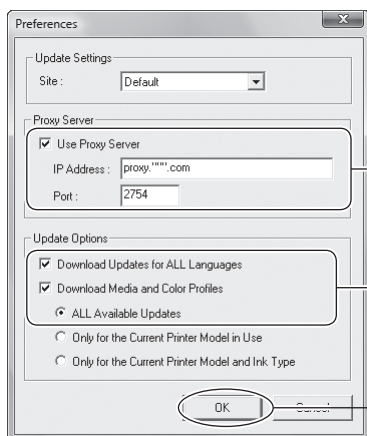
Preferences

Update Settings

Site : Default

Proxy Server

Use Proxy Server

IP Address : proxy."""".com

Port : 2754

Update Options

Download Updates for ALL Languages

Download Media and Color Profiles

ALL Available Updates

Only for the Current Printer Model in Use

Only for the Current Printer Model and Ink Type

OK

Cancel